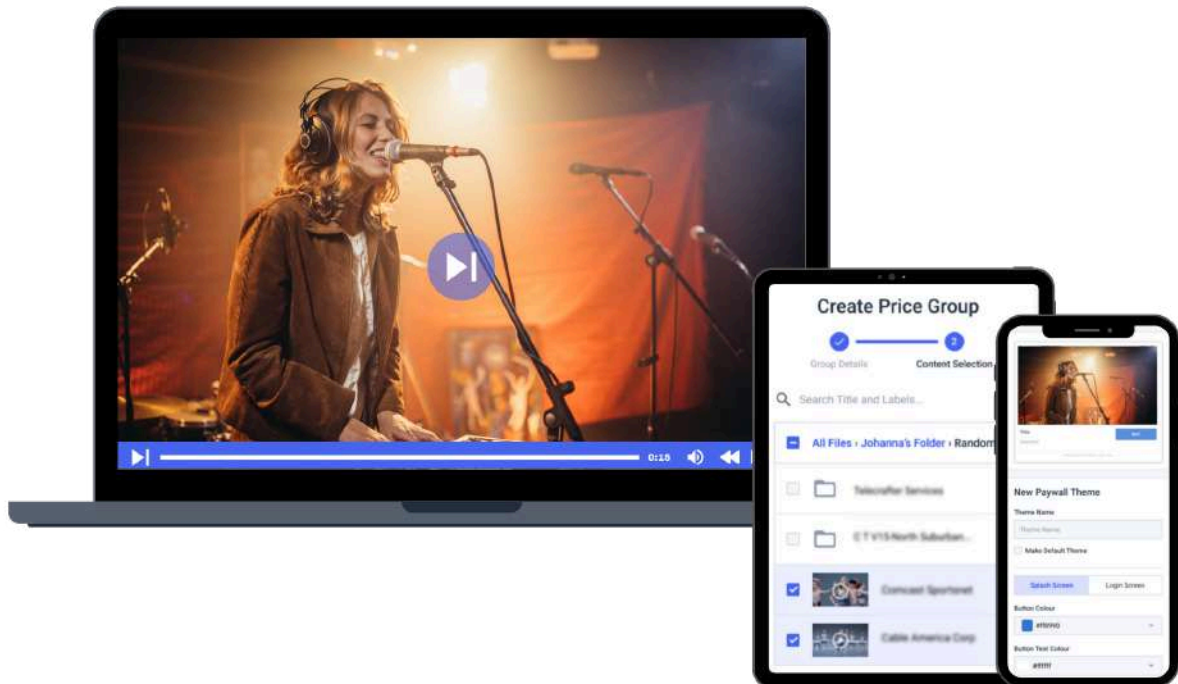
0:15

Create Price Group

Group Details

Content Selection

Search Title and Labels...

All Files › Johanna's Folder › Random

Telecrafter Services

C T V15 North Suburban...

Comcast Sportsnet

Cable America Corp

New Paywall Theme

Theme Name

Theme Name

Make Default Theme

Splash Screen

Login Screen

Button Colour

#1f6fd0

Button Text Colour

#ffffff